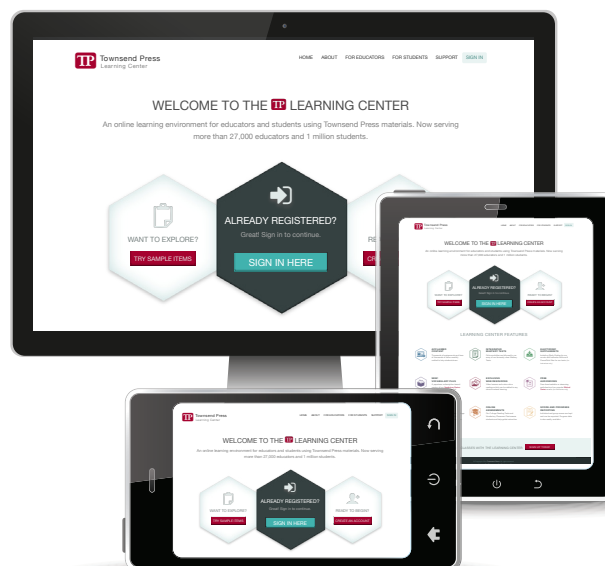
TP Townsend Press
Learning Center

HOME ABOUT FOR EDUCATORS FOR STUDENTS SUPPORT SIGN IN

WELCOME TO THE TP LEARNING CENTER

An online learning environment for educators and students using Townsend Press materials. Now serving more than 27,000 educators and 1 million students.

WANT TO EXPLORE?
TRY SAMPLE ITEMS

ALREADY REGISTERED?
Great! Sign in to continue.
SIGN IN HERE

RE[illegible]
CR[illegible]

TP Townsend Press
Learning Center

HOME ABOUT FOR EDUCATORS FOR STUDENTS SUPPORT SIGN IN

WELCOME TO THE TP LEARNING CENTER

An online learning environment for educators and students using Townsend Press materials. Now serving more than 27,000 educators and 1 million students.

WANT TO EXPLORE?
TRY SAMPLE ITEMS

ALREADY REGISTERED?
Great! Sign in to continue.
SIGN IN HERE

READY TO BEGIN?
CREATE AN ACCOUNT

LEARNING CENTER FEATURES